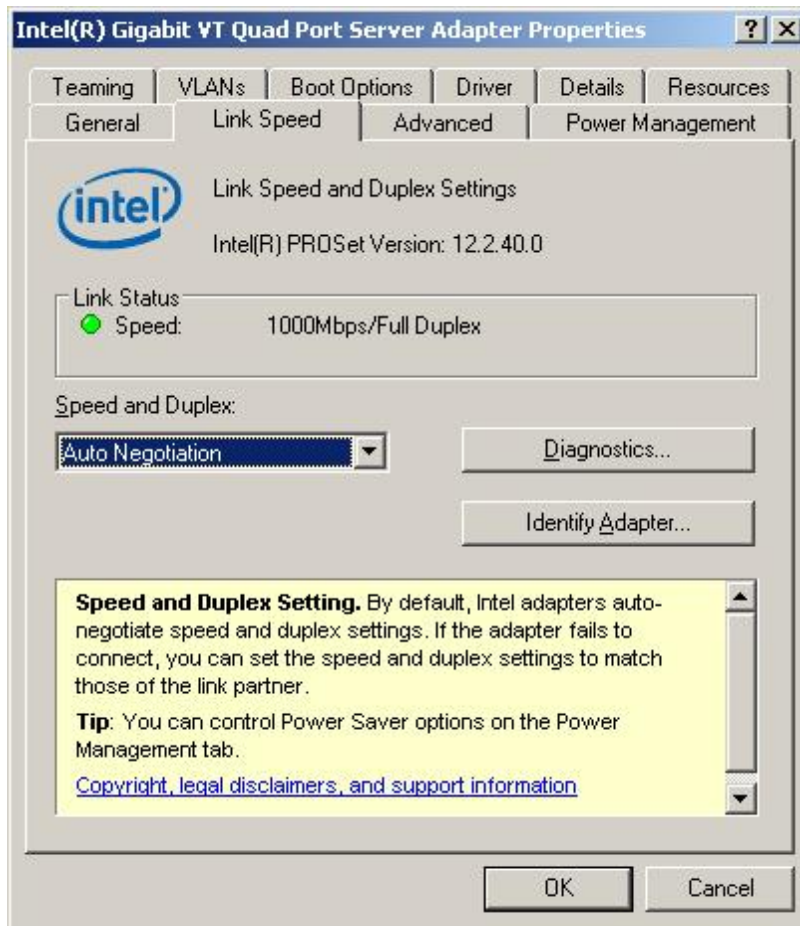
Intel(R) Gigabit VT Quad Port Server Adapter Properties ? X

Teaming | VLANs | Boot Options | Driver | Details | Resources
General | Link Speed | Advanced | Power Management

intel

Link Speed and Duplex Settings

Intel(R) PROSet Version: 12.2.40.0

Link Status
Speed: 1000Mbps/Full Duplex

Speed and Duplex:

Auto Negotiation

Diagnostics...

Identify Adapter...

**Speed and Duplex Setting.** By default, Intel adapters auto-negotiate speed and duplex settings. If the adapter fails to connect, you can set the speed and duplex settings to match those of the link partner.

**Tip**: You can control Power Saver options on the Power Management tab.

Copyright, legal disclaimers, and support information

OK Cancel